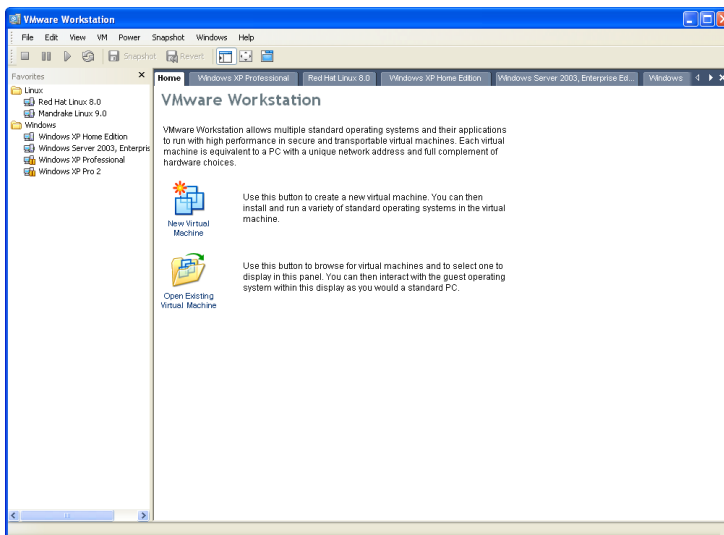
VMware Workstation

File Edit View VM Power Snapshot Windows Help

Snapshot Revert

Favorites ×

Linux
Red Hat Linux 8.0
Mandrake Linux 9.0
Windows
Windows XP Home Edition
Windows Server 2003, Enterpris
Windows XP Professional
Windows XP Pro 2

Home | Windows XP Professional | Red Hat Linux 8.0 | Windows XP Home Edition | Windows Server 2003, Enterprise Ed... | Windows

VMware Workstation

VMware Workstation allows multiple standard operating systems and their applications to run with high performance in secure and transportable virtual machines. Each virtual machine is equivalent to a PC with a unique network address and full complement of hardware choices.

New Virtual Machine

Use this button to create a new virtual machine. You can then install and run a variety of standard operating systems in the virtual machine.

Open Existing Virtual Machine

Use this button to browse for virtual machines and to select one to display in this panel. You can then interact with the guest operating system within this display as you would a standard PC.